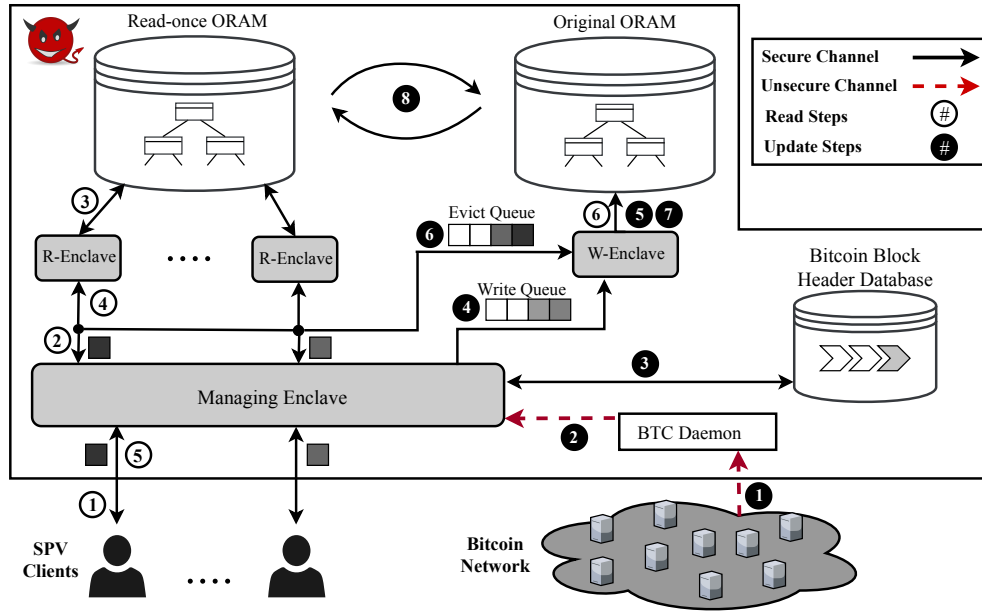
Read-once ORAM

Original ORAM

8

Secure Channel

Unsecure Channel

Read Steps #

Update Steps #

3

R-Enclave

....

R-Enclave

Evict Queue

6

6 5 7

W-Enclave

Bitcoin Block Header Database

4

Write Queue

4

2

3

Managing Enclave

2

BTC Daemon

5

1

1

SPV Clients

....

Bitcoin Network